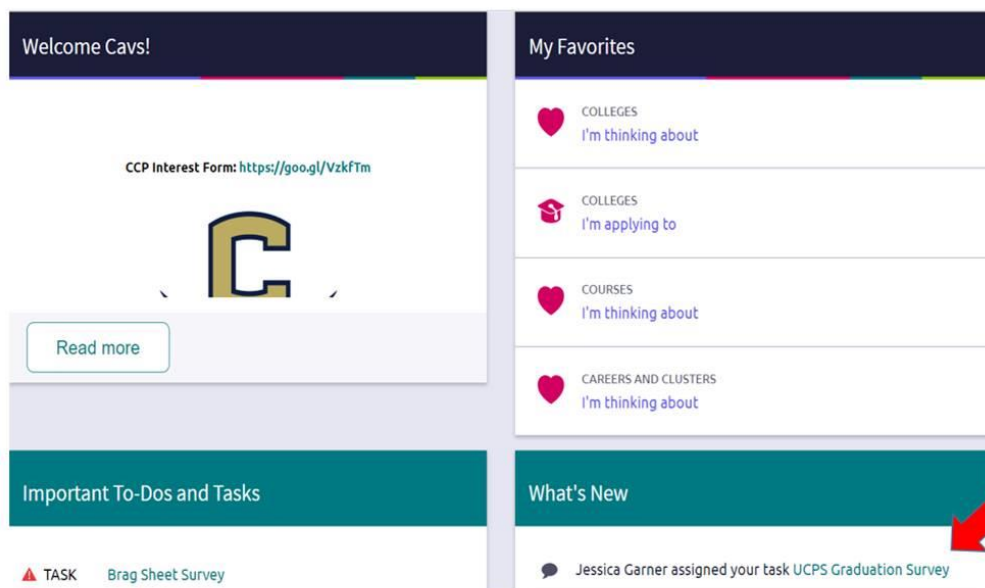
Welcome Cavs!

CCP Interest Form: https://goo.gl/VzkfTm

C

Read more

Important To-Dos and Tasks

TASK Brag Sheet Survey

My Favorites

COLLEGES
I'm thinking about

COLLEGES
I'm applying to

COURSES
I'm thinking about

CAREERS AND CLUSTERS
I'm thinking about

What's New

Jessica Garner assigned your task UCPS Graduation Survey